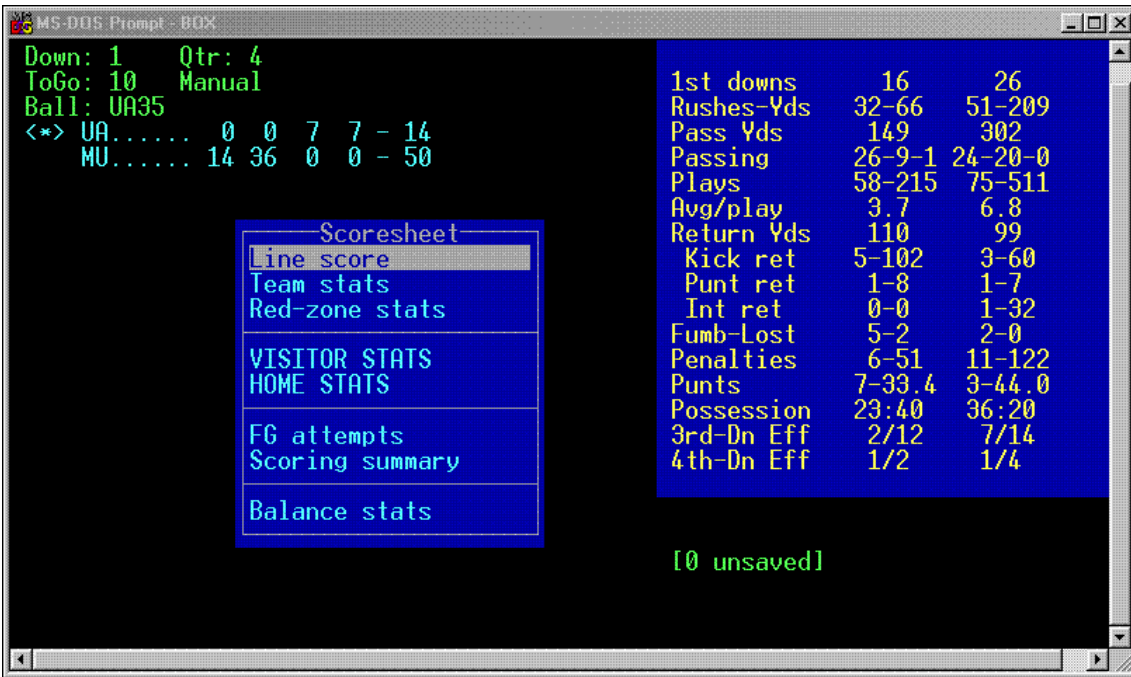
MS-DOS Prompt - BOX

Down: 1    Qtr: 4
ToGo: 10   Manual
Ball: UA35
<*> UA...... 0 0 7 7 - 14
MU...... 14 36 0 0 - 50

Scoresheet
Line score
Team stats
Red-zone stats

VISITOR STATS
HOME STATS

FG attempts
Scoring summary

Balance stats

| | | |
|---|---|---|
| 1st downs | 16 | 26 |
| Rushes-Yds | 32-66 | 51-209 |
| Pass Yds | 149 | 302 |
| Passing | 26-9-1 | 24-20-0 |
| Plays | 58-215 | 75-511 |
| Avg/play | 3.7 | 6.8 |
| Return Yds | 110 | 99 |
| Kick ret | 5-102 | 3-60 |
| Punt ret | 1-8 | 1-7 |
| Int ret | 0-0 | 1-32 |
| Fumb-Lost | 5-2 | 2-0 |
| Penalties | 6-51 | 11-122 |
| Punts | 7-33.4 | 3-44.0 |
| Possession | 23:40 | 36:20 |
| 3rd-Dn Eff | 2/12 | 7/14 |
| 4th-Dn Eff | 1/2 | 1/4 |

[0 unsaved]